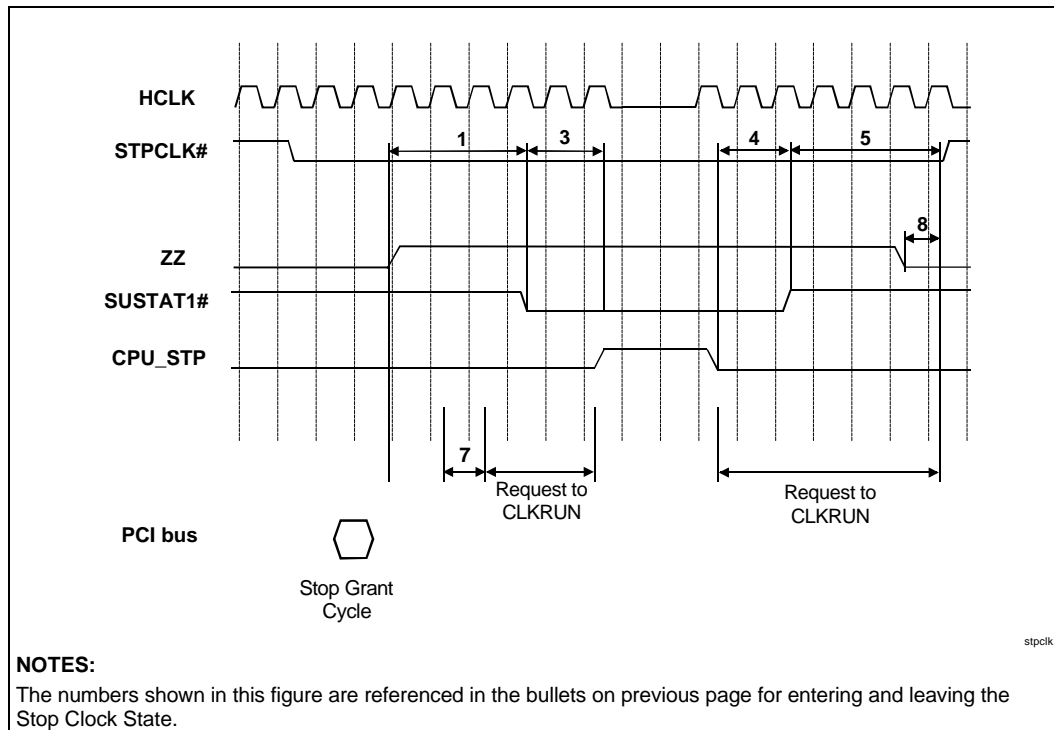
HCLK
STPCLK#
ZZ
SUSTAT1#
CPU_STP
PCI bus

1
3
4
5
8
7

Request to CLKRUN

Request to CLKRUN

Stop Grant Cycle

stpclk

NOTES:

The numbers shown in this figure are referenced in the bullets on previous page for entering and leaving the Stop Clock State.